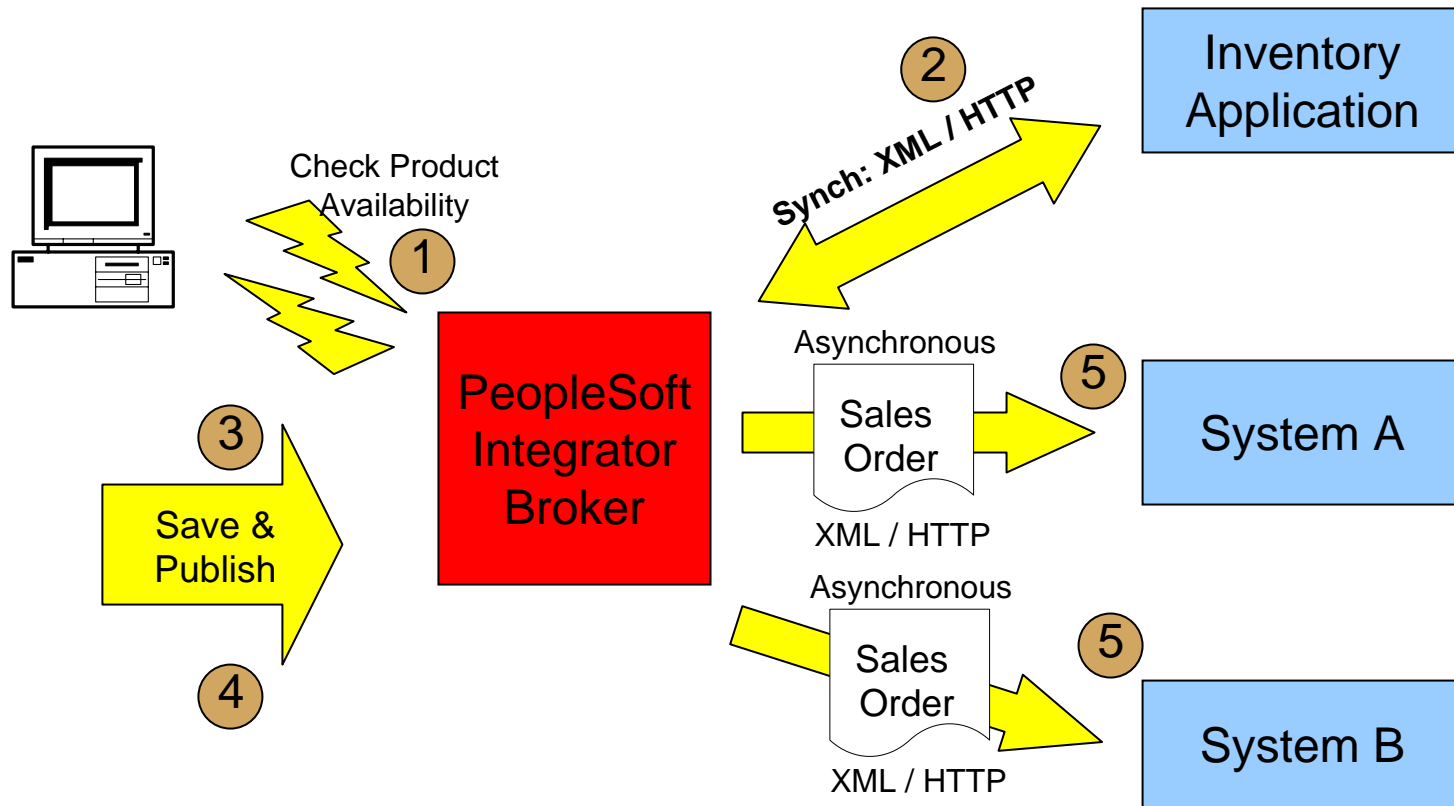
2

Inventory Application

Synch: XML / HTTP

Check Product Availability

1

PeopleSoft Integrator Broker

Asynchronous

Sales Order

XML / HTTP

5

System A

3

Save & Publish

4

Asynchronous

Sales Order

XML / HTTP

5

System B